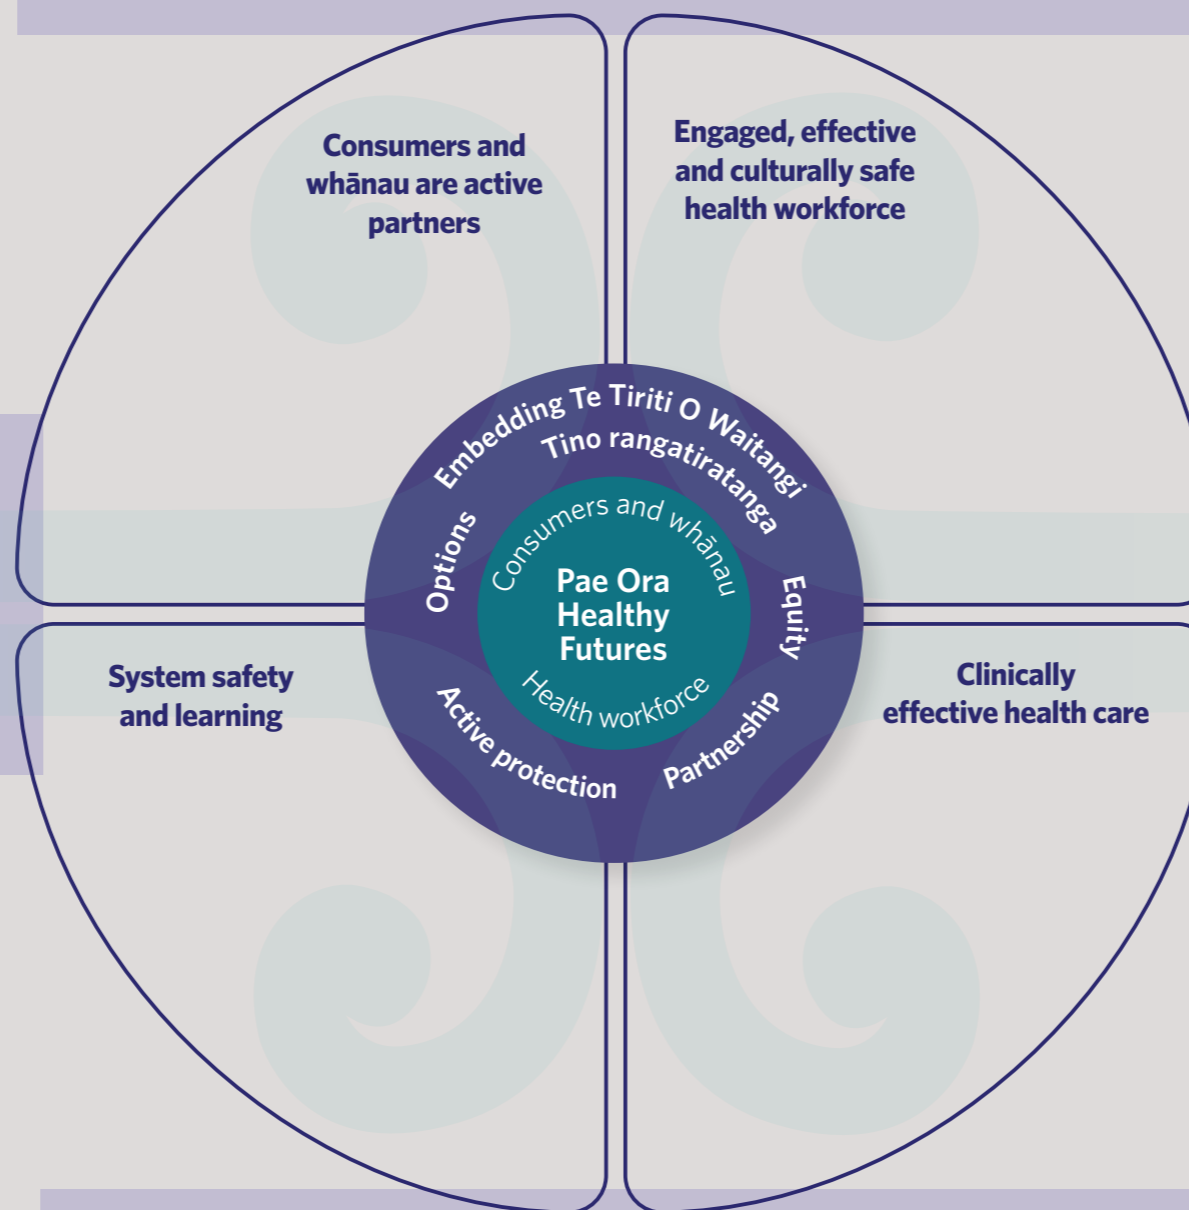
Consumers and whānau are active partners

Engaged, effective and culturally safe health workforce

Embedding Te Tiriti O Waitangi

Tino rangatiratanga

Options

Equity

Consumers and whānau

Pae Ora Healthy Futures

Health workforce

Active protection

Partnership

System safety and learning

Clinically effective health care